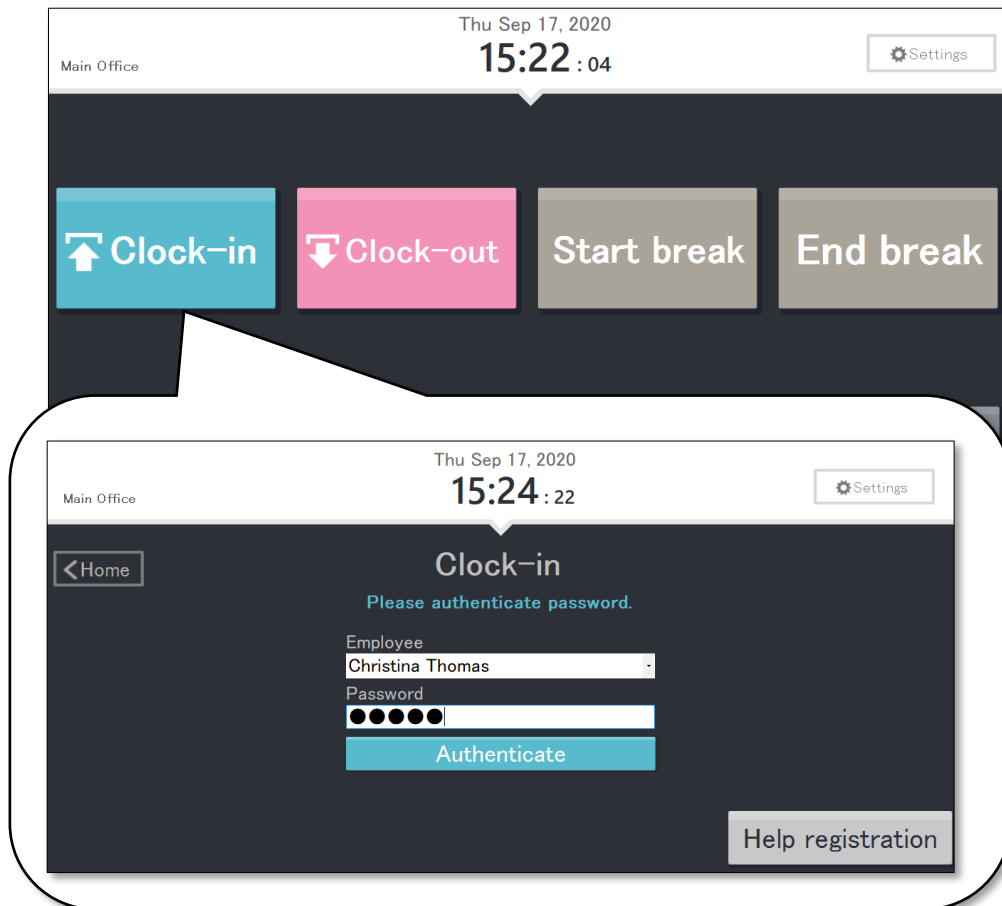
Main Office

Thu Sep 17, 2020
15:22 : 04

Settings

Clock-in

Clock-out

Start break

End break

Main Office

Thu Sep 17, 2020
15:24 : 22

Settings

<Home

Clock-in

Please authenticate password.

Employee
Christina Thomas

Password
●●●●●

Authenticate

Help registration